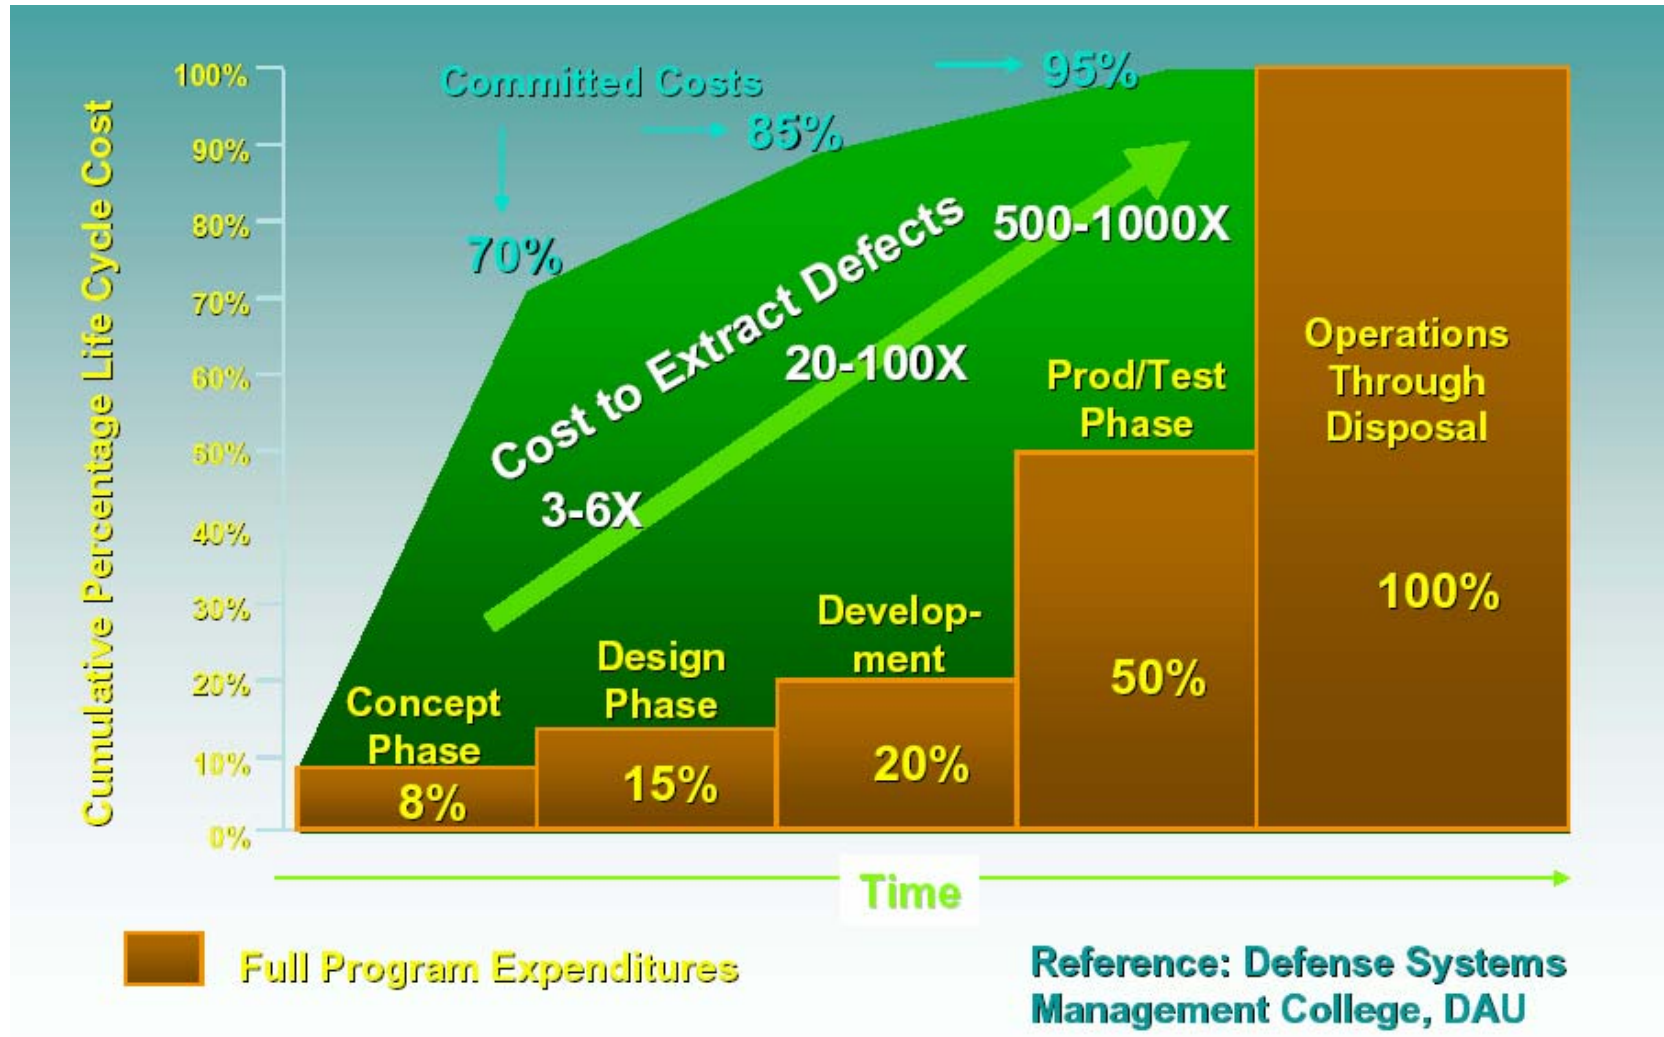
Cumulative Percentage Life Cycle Cost

100%
90%
80%
70%
60%
50%
40%
30%
20%
10%
0%

Committed Costs

70%

85%

95%

Cost to Extract Defects

3-6X

20-100X

500-1000X

Concept Phase
8%

Design Phase
15%

Development
20%

Prod/Test Phase
50%

Operations Through Disposal
100%

Time

Full Program Expenditures

Reference: Defense Systems Management College, DAU